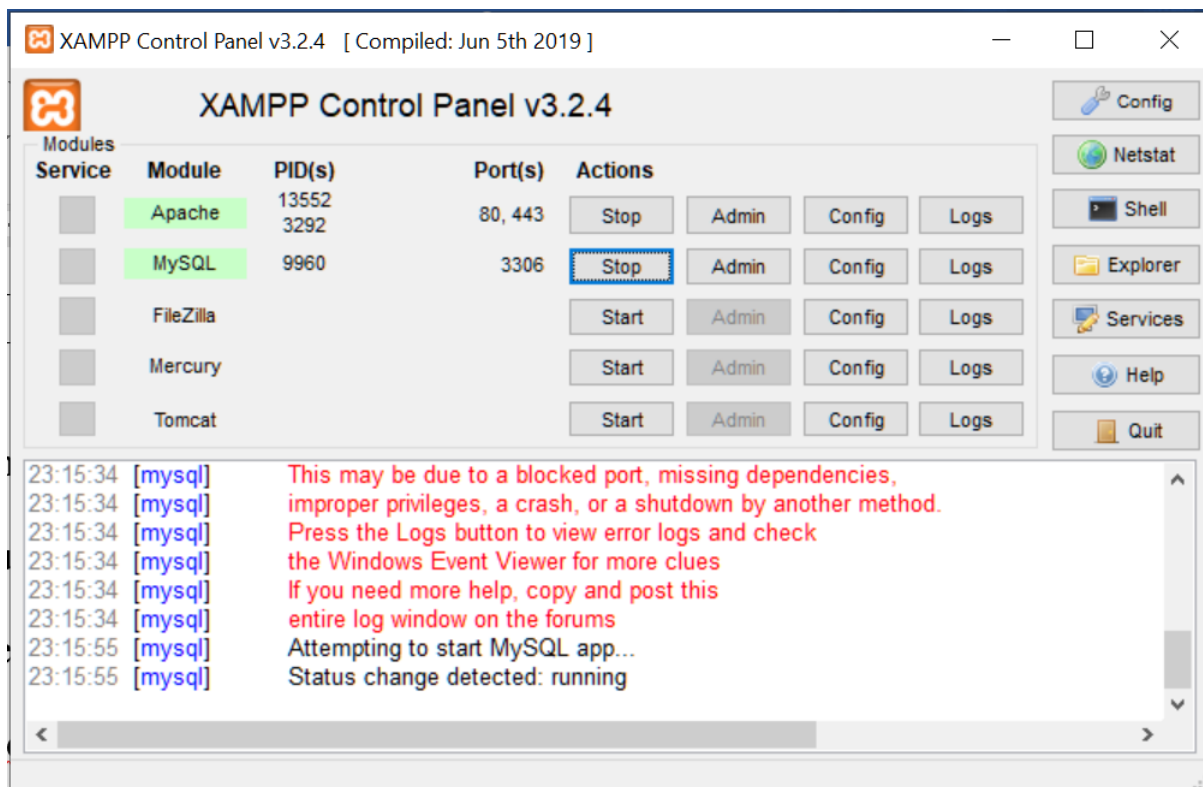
XAMPP Control Panel v3.2.4 [ Compiled: Jun 5th 2019 ]

XAMPP Control Panel v3.2.4

Config
Netstat
Shell
Explorer
Services
Help
Quit

Modules

| Service | Module | PID(s) | Port(s) | Actions | | | |
|---|---|---|---|---|---|---|---|
| | Apache | 13552 3292 | 80, 443 | Stop | Admin | Config | Logs |
| | MySQL | 9960 | 3306 | Stop | Admin | Config | Logs |
| | FileZilla | | | Start | Admin | Config | Logs |
| | Mercury | | | Start | Admin | Config | Logs |
| | Tomcat | | | Start | Admin | Config | Logs |

23:15:34 [mysql] This may be due to a blocked port, missing dependencies,
23:15:34 [mysql] improper privileges, a crash, or a shutdown by another method.
23:15:34 [mysql] Press the Logs button to view error logs and check
23:15:34 [mysql] the Windows Event Viewer for more clues
23:15:34 [mysql] If you need more help, copy and post this
23:15:34 [mysql] entire log window on the forums
23:15:55 [mysql] Attempting to start MySQL app...
23:15:55 [mysql] Status change detected: running